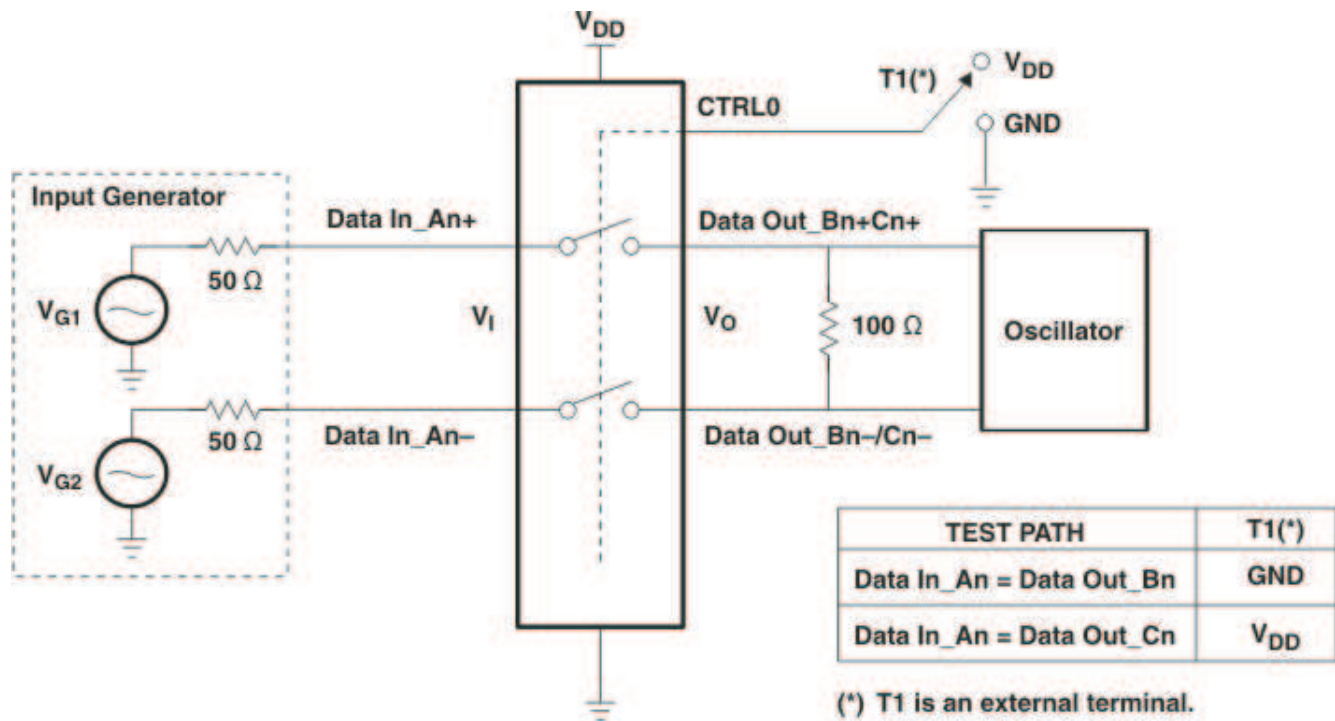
$V_{DD}$

T1(*)

$V_{DD}$

CTRL0

GND

Input Generator

Data In_An+

Data Out_Bn+Cn+

50 Ω

$V_{G1}$

$V_I$

$V_O$

100 Ω

Oscillator

50 Ω

Data In_An–

Data Out_Bn–/Cn–

$V_{G2}$

| TEST PATH | T1(*) |
|---|---|
| Data In_An = Data Out_Bn | GND |
| Data In_An = Data Out_Cn | $V_{DD}$ |

(*) T1 is an external terminal.